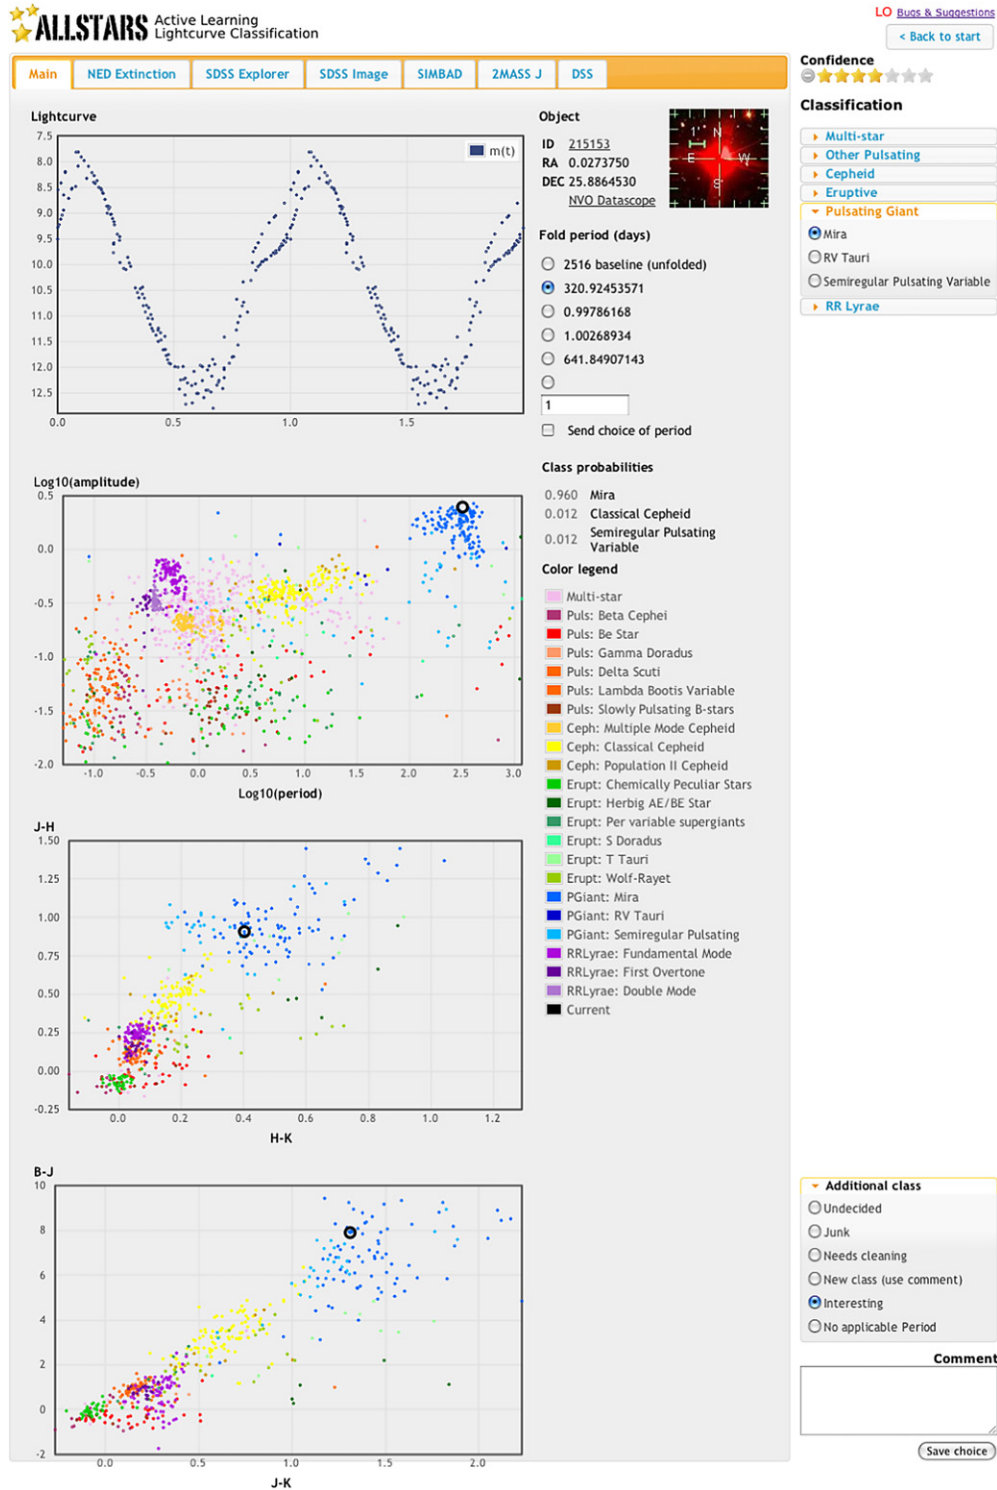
ALLSTARS Active Learning Lightcurve Classification

LO Bugs & Suggestions

< Back to start

Main | NED Extinction | SDSS Explorer | SDSS Image | SIMBAD | 2MASS J | DSS

Lightcurve

m(t)

7.5
8.0
8.5
9.0
9.5
10.0
10.5
11.0
11.5
12.0
12.5

0.0 0.5 1.0 1.5

Object

ID 215153
RA 0.0273750
DEC 25.8864530
NVO Datascope

1' N E W S

Fold period (days)

2516 baseline (unfolded)
320.92453571
0.99786168
1.00268934
641.84907143

1

Send choice of period

Log10(amplitude)

0.5
0.0
-0.5
-1.0
-1.5
-2.0

-1.0 -0.5 0.0 0.5 1.0 1.5 2.0 2.5 3.0

Log10(period)

Class probabilities

| 0.960 | Mira |
|---|---|
| 0.012 | Classical Cepheid |
| 0.012 | Semiregular Pulsating Variable |

Color legend

Multi-star
Puls: Beta Cephei
Puls: Be Star
Puls: Gamma Doradus
Puls: Delta Scuti
Puls: Lambda Bootis Variable
Puls: Slowly Pulsating B-stars
Ceph: Multiple Mode Cepheid
Ceph: Classical Cepheid
Ceph: Population II Cepheid
Erupt: Chemically Peculiar Stars
Erupt: Herbig AE/BE Star
Erupt: Per variable supergiants
Erupt: S Doradus
Erupt: T Tauri
Erupt: Wolf-Rayet
PGiant: Mira
PGiant: RV Tauri
PGiant: Semiregular Pulsating
RRLyrae: Fundamental Mode
RRLyrae: First Overtone
RRLyrae: Double Mode
Current

J-H

1.50
1.25
1.00
0.75
0.50
0.25
0.00
-0.25

0.0 0.2 0.4 0.6 0.8 1.0 1.2

H-K

B-J

10
8
6
4
2
0
-2

0.0 0.5 1.0 1.5 2.0

J-K

Confidence

Classification

Multi-star
Other Pulsating
Cepheid
Eruptive
Pulsating Giant
Mira
RV Tauri
Semiregular Pulsating Variable
RR Lyrae

Additional class

Undecided
Junk
Needs cleaning
New class (use comment)
Interesting
No applicable Period

Comment

Save choice